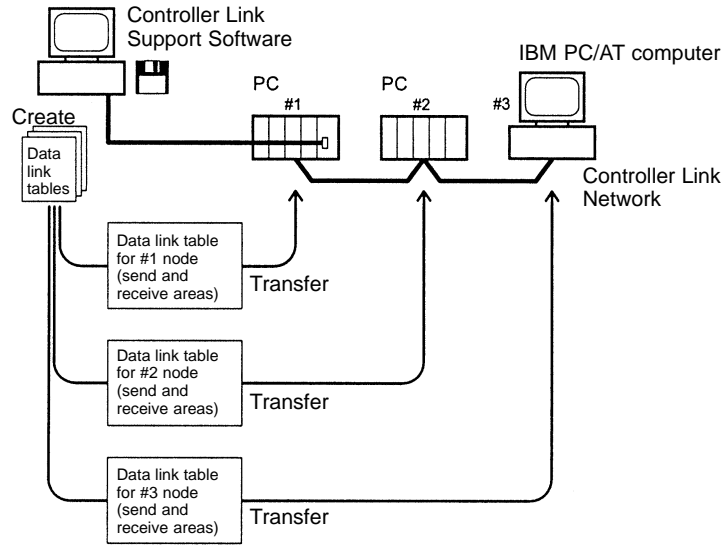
Controller Link Support Software

PC

#1

PC

#2

IBM PC/AT computer

#3

Create

Data link tables

Controller Link Network

Data link table for #1 node (send and receive areas)

Transfer

Data link table for #2 node (send and receive areas)

Transfer

Data link table for #3 node (send and receive areas)

Transfer